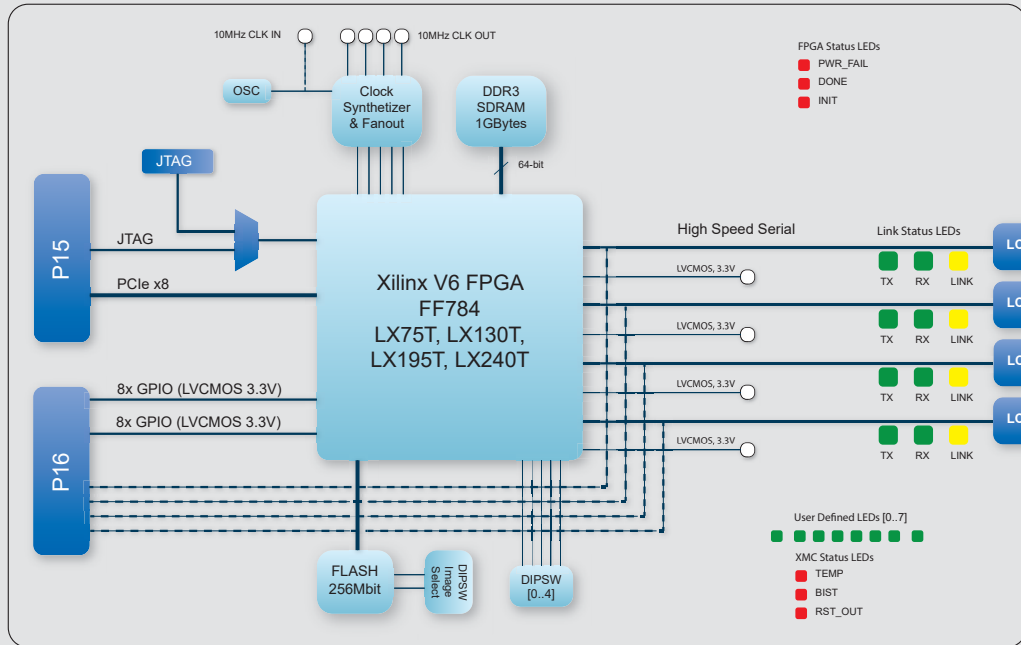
10MHz CLK IN

10MHz CLK OUT

OSC

Clock Synthetizer & Fanout

DDR3 SDRAM 1GBytes

64-bit

FPGA Status LEDs
PWR_FAIL
DONE
INIT

JTAG

P15

JTAG

PCIe x8

Xilinx V6 FPGA
FF784
LX75T, LX130T,
LX195T, LX240T

High Speed Serial

Link Status LEDs

LVCMOS, 3.3V

TX RX LINK

LC

LVCMOS, 3.3V

TX RX LINK

LC

LVCMOS, 3.3V

TX RX LINK

LC

LVCMOS, 3.3V

TX RX LINK

LC

P16

8x GPIO (LVCMOS 3.3V)

8x GPIO (LVCMOS 3.3V)

User Defined LEDs [0..7]

XMC Status LEDs
TEMP
BIST
RST_OUT

FLASH 256Mbit

DIPSW Image Select

DIPSW [0..4]